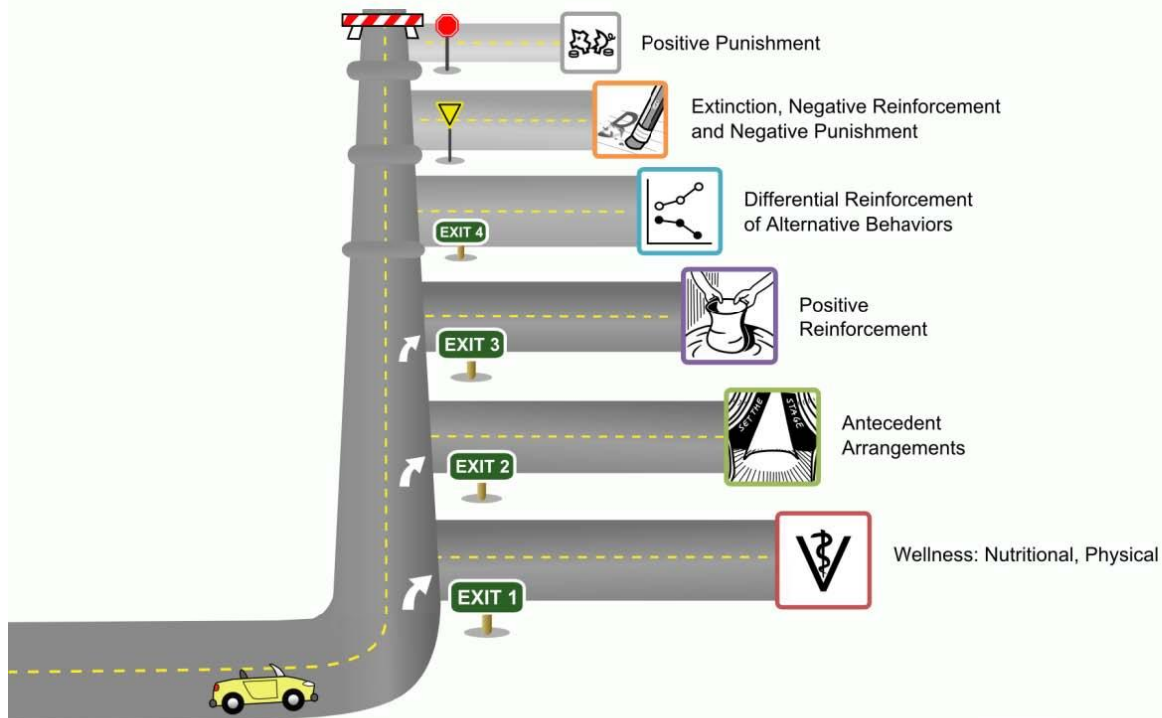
Positive Punishment

Extinction, Negative Reinforcement and Negative Punishment

EXIT 4

Differential Reinforcement of Alternative Behaviors

EXIT 3

Positive Reinforcement

EXIT 2

SET THE STAGE

Antecedent Arrangements

EXIT 1

Wellness: Nutritional, Physical